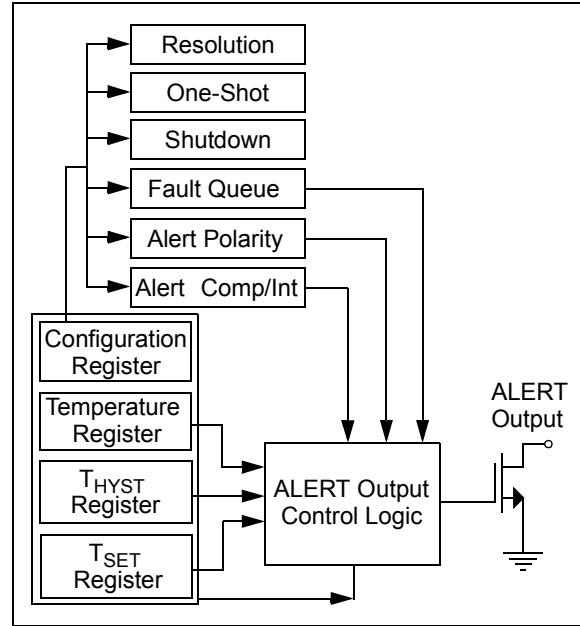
Resolution

One-Shot

Shutdown

Fault Queue

Alert Polarity

Alert Comp/Int

Configuration Register

Temperature Register

$T_{HYST}$ Register

$T_{SET}$ Register

ALERT Output Control Logic

ALERT Output